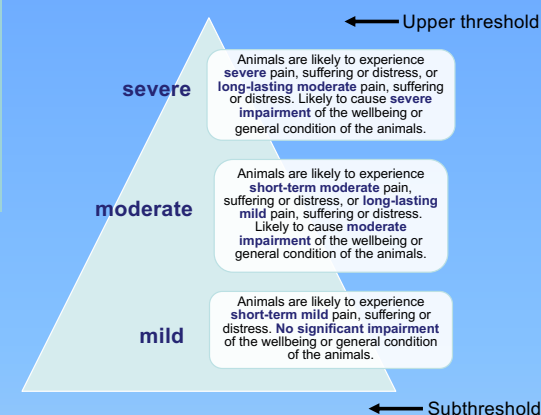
Upper threshold

severe

Animals are likely to experience severe pain, suffering or distress, or long-lasting moderate pain, suffering or distress. Likely to cause severe impairment of the wellbeing or general condition of the animals.

moderate

Animals are likely to experience short-term moderate pain, suffering or distress, or long-lasting mild pain, suffering or distress. Likely to cause moderate impairment of the wellbeing or general condition of the animals.

mild

Animals are likely to experience short-term mild pain, suffering or distress. No significant impairment of the wellbeing or general condition of the animals.

Subthreshold